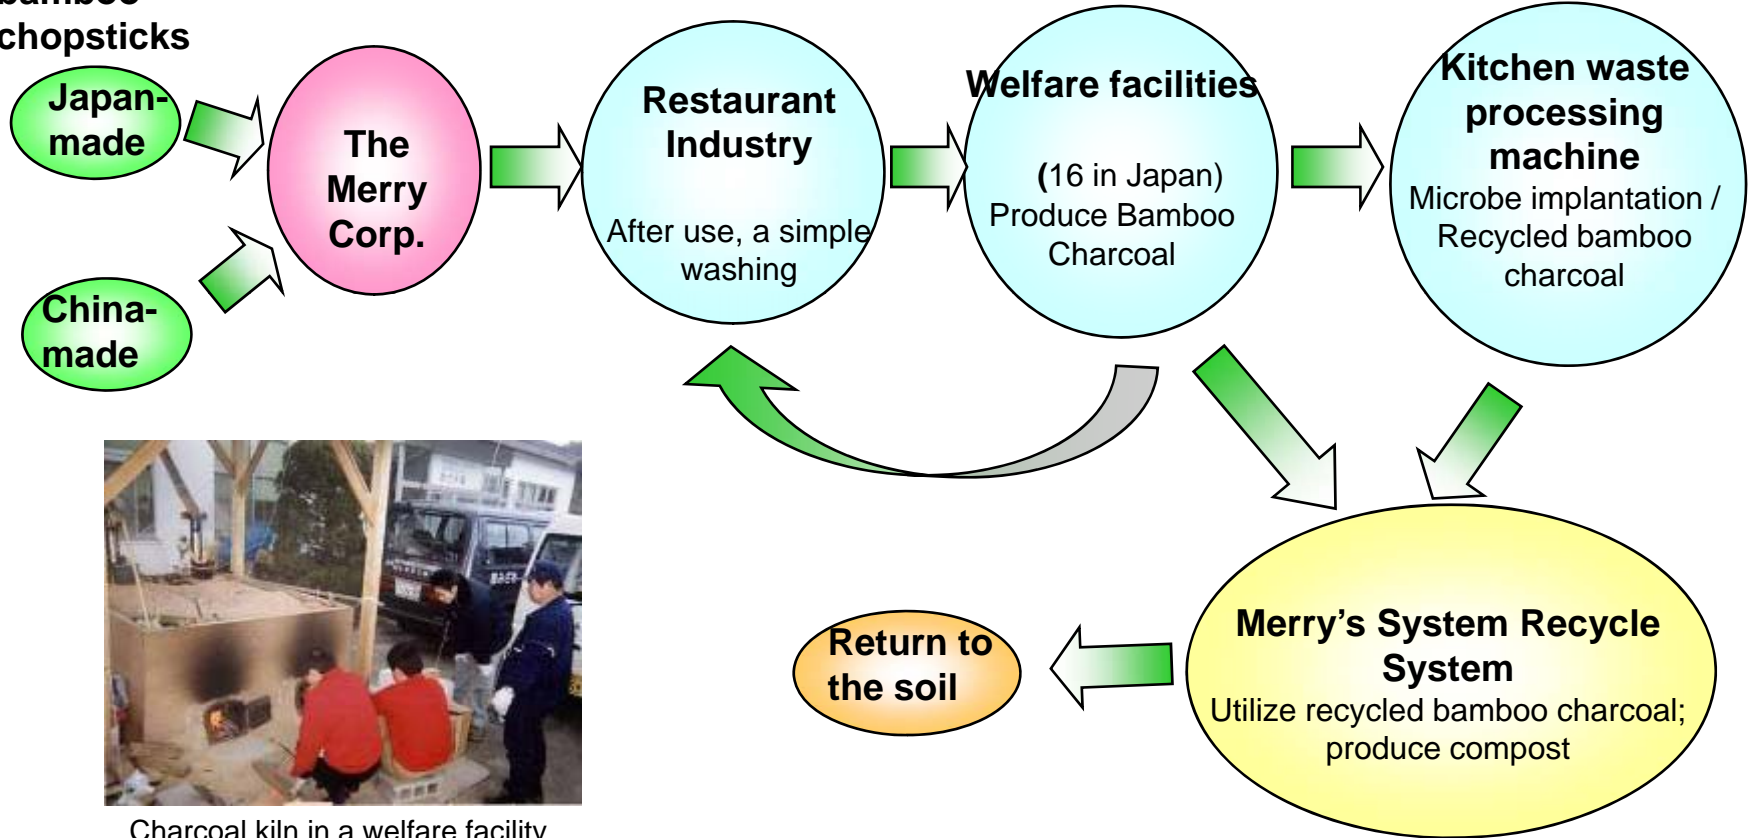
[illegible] chopsticks

Japan-made

China-made

The Merry Corp.

Restaurant Industry

After use, a simple washing

Welfare facilities

(16 in Japan) Produce Bamboo Charcoal

Kitchen waste processing machine

Microbe implantation / Recycled bamboo charcoal

Merry's System Recycle System

Utilize recycled bamboo charcoal; produce compost

Return to the soil

Charcoal kiln in a welfare facility